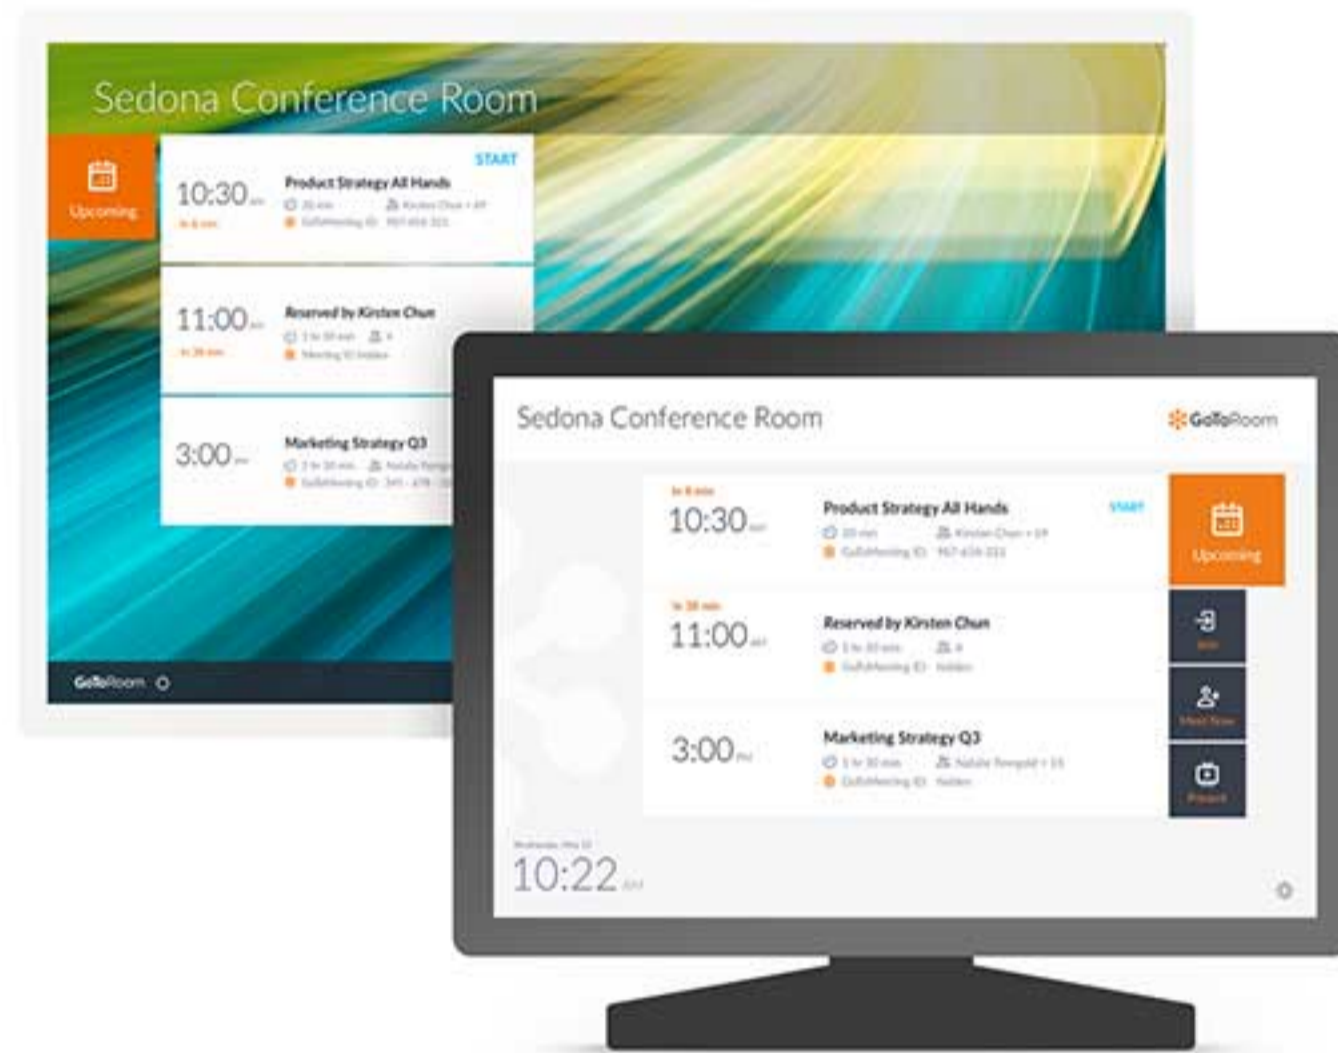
Sedona Conference Room

Upcoming

START

10:30 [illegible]
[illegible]
Product Strategy All Hands
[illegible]

11:00 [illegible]
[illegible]
Reserved by Kirsten Chun
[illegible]

3:00 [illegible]
Marketing Strategy Q3
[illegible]

GoToRoom

Sedona Conference Room

GoToRoom

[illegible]
10:30 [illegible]
Product Strategy All Hands
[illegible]
START

Upcoming

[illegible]
11:00 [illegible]
Reserved by Kirsten Chun
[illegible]

3:00 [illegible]
Marketing Strategy Q3
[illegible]

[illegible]
10:22 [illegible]